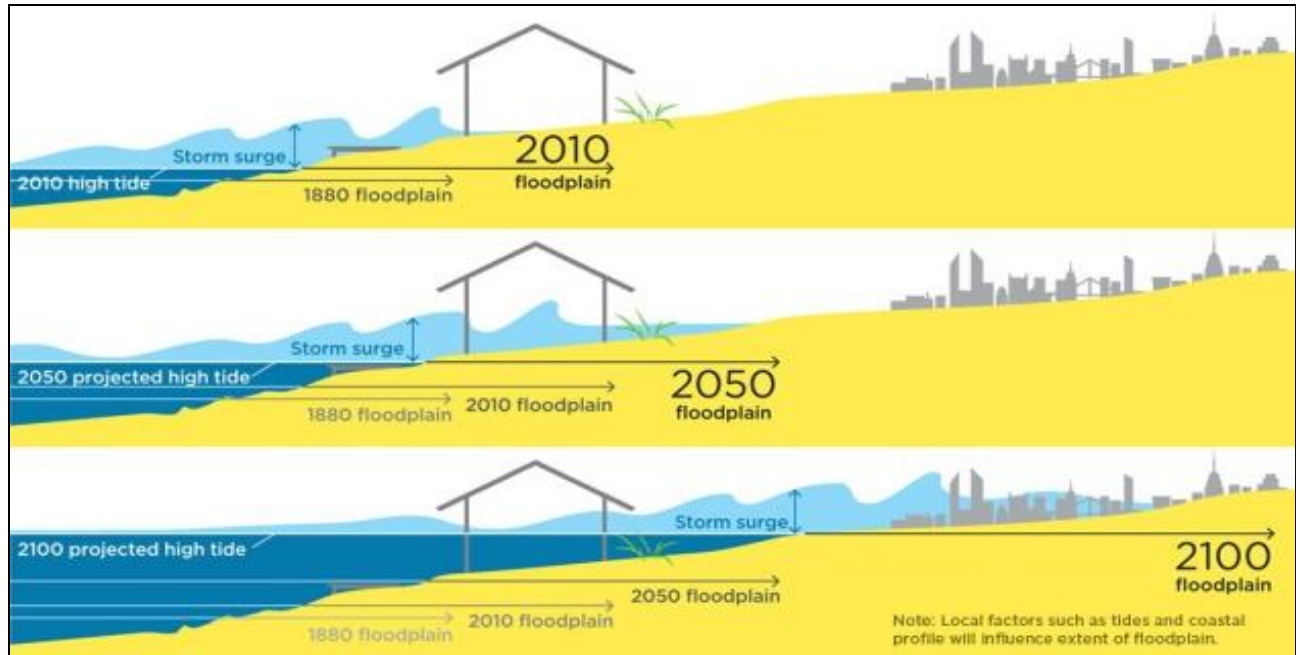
Storm surge
2010 high tide
1880 floodplain
2010
floodplain

Storm surge
2050 projected high tide
1880 floodplain
2010 floodplain
2050
floodplain

Storm surge
2100 projected high tide
2050 floodplain
1880 floodplain
2010 floodplain
2100
floodplain
Note: Local factors such as tides and coastal profile will influence extent of floodplain.